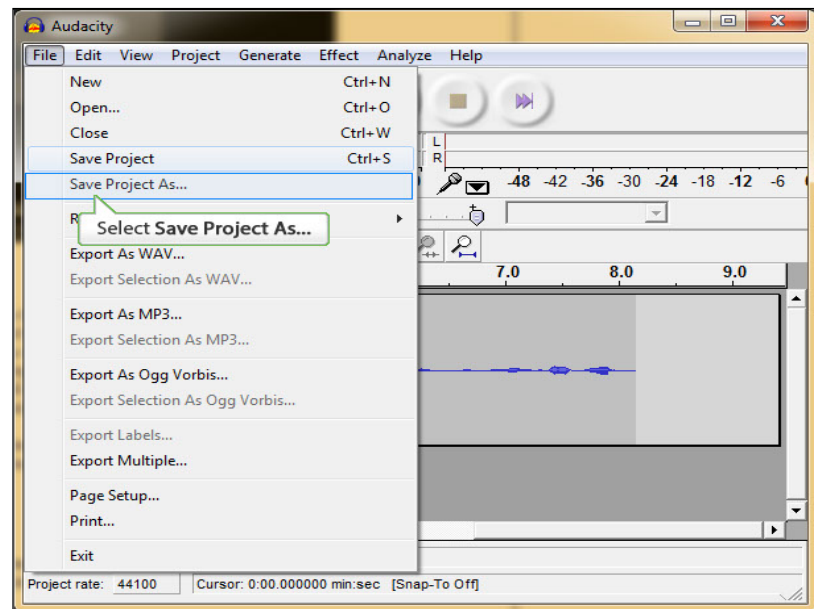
Audacity

File Edit View Project Generate Effect Analyze Help

New Ctrl+N
Open... Ctrl+O
Close Ctrl+W
Save Project Ctrl+S
Save Project As...
R
Select Save Project As...
Export As WAV...
Export Selection As WAV...
Export As MP3...
Export Selection As MP3...
Export As Ogg Vorbis...
Export Selection As Ogg Vorbis...
Export Labels...
Export Multiple...
Page Setup...
Print...
Exit

L
R
-48 -42 -36 -30 -24 -18 -12 -6

7.0 8.0 9.0

Project rate: 44100 Cursor: 0:00.000000 min:sec [Snap-To Off]